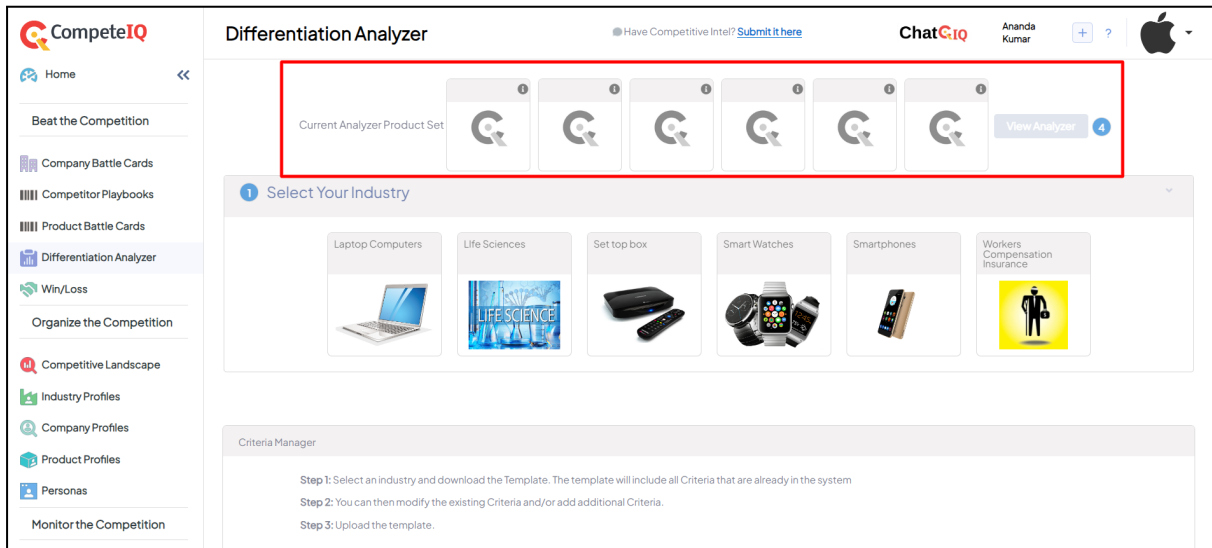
CompeteIQ

Home

Beat the Competition

Company Battle Cards

Competitor Playbooks

Product Battle Cards

Differentiation Analyzer

Win/Loss

Organize the Competition

Competitive Landscape

Industry Profiles

Company Profiles

Product Profiles

Personas

Monitor the Competition

Differentiation Analyzer

Have Competitive Intel? Submit it here

ChatCIQ

Ananda Kumar

+ ?

Current Analyzer Product Set

View Analyzer 4

1 Select Your Industry

Laptop Computers

Life Sciences

LIFE SCIENCE

Set top box

Smart Watches

Smartphones

Workers Compensation Insurance

Criteria Manager

Step 1: Select an industry and download the Template. The template will include all Criteria that are already in the system

Step 2: You can then modify the existing Criteria and/or add additional Criteria.

Step 3: Upload the template.